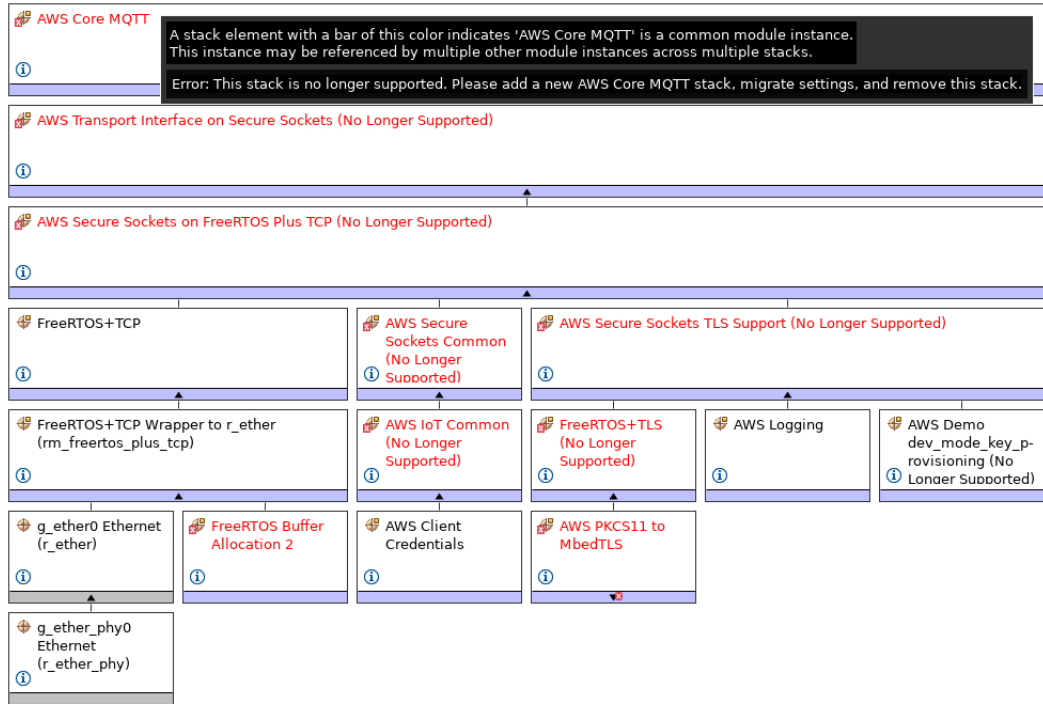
AWS Core MQTT

A stack element with a bar of this color indicates 'AWS Core MQTT' is a common module instance.
This instance may be referenced by multiple other module instances across multiple stacks.

Error: This stack is no longer supported. Please add a new AWS Core MQTT stack, migrate settings, and remove this stack.

AWS Transport Interface on Secure Sockets (No Longer Supported)

AWS Secure Sockets on FreeRTOS Plus TCP (No Longer Supported)

FreeRTOS+TCP

AWS Secure Sockets Common (No Longer Supported)

AWS Secure Sockets TLS Support (No Longer Supported)

FreeRTOS+TCP Wrapper to r_ether (rm_freertos_plus_tcp)

AWS IoT Common (No Longer Supported)

FreeRTOS+TLS (No Longer Supported)

AWS Logging

AWS Demo dev_mode_key_provisioning (No Longer Supported)

g_ether0 Ethernet (r_ether)

FreeRTOS Buffer Allocation 2

AWS Client Credentials

AWS PKCS11 to MbedTLS

g_ether_phy0 Ethernet (r_ether_phy)